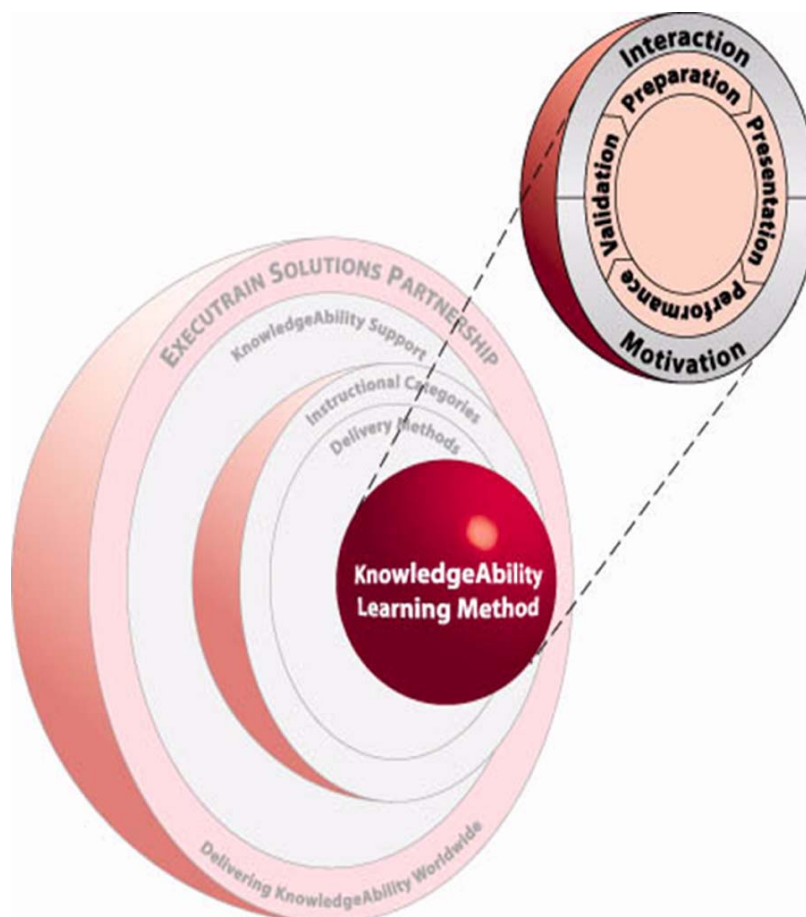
Interaction
Preparation
Presentation
Performance
Validation
Motivation

EXECUTRAIN SOLUTIONS PARTNERSHIP
KnowledgeAbility Support
Instructional Categories
Delivery Methods
KnowledgeAbility Learning Method
Delivering KnowledgeAbility Worldwide